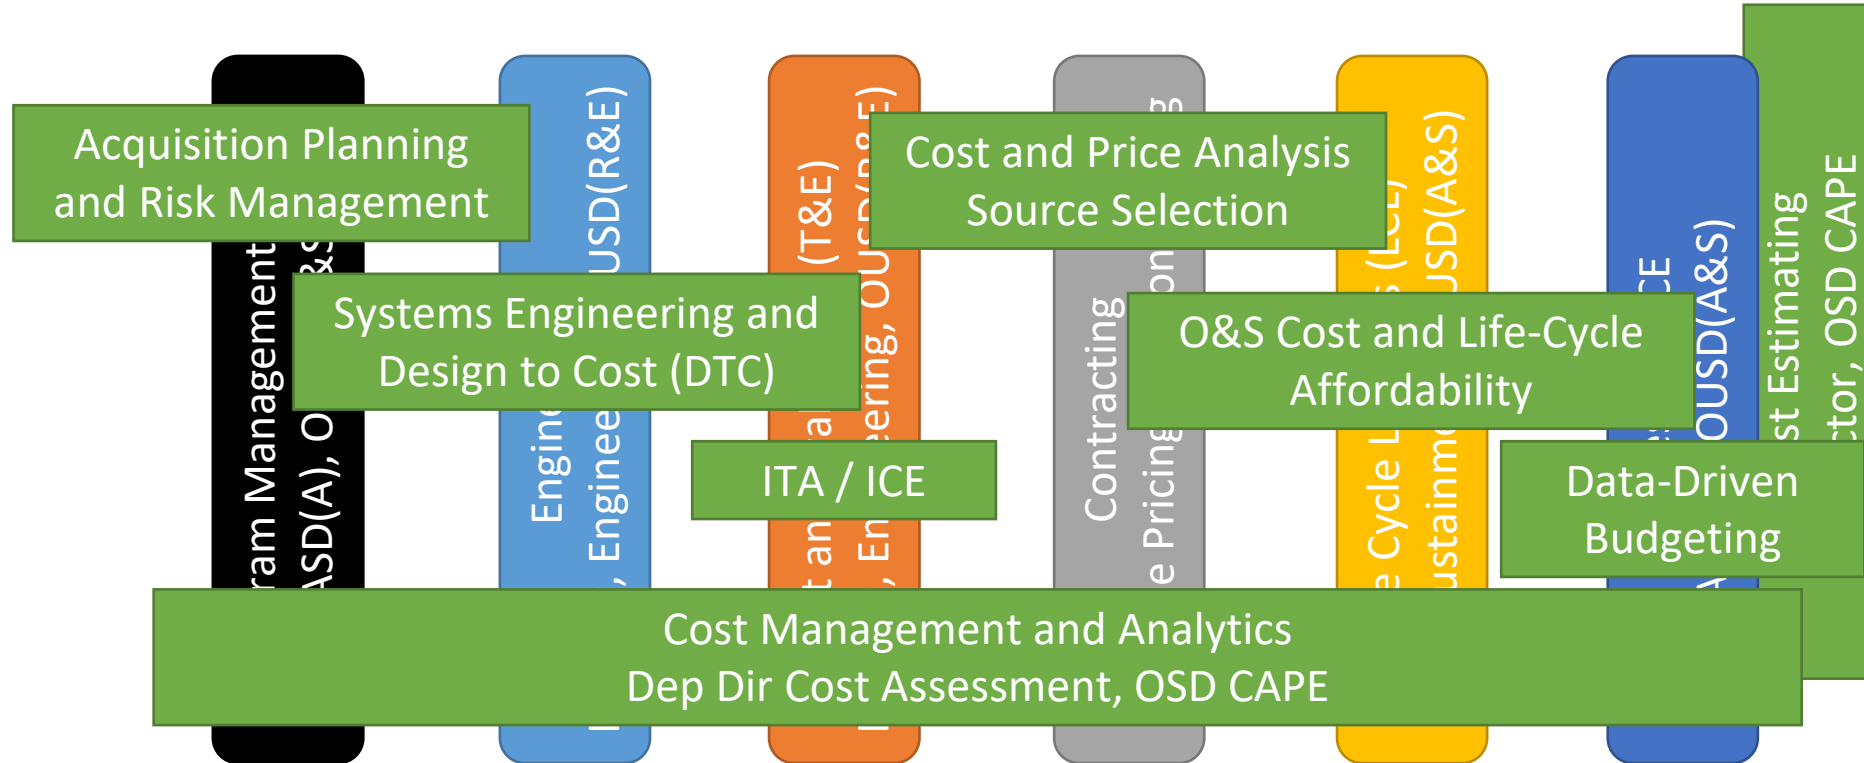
Acquisition Planning and Risk Management

Systems Engineering and Design to Cost (DTC)

ITA / ICE

Cost and Price Analysis Source Selection

O&S Cost and Life-Cycle Affordability

Data-Driven Budgeting

Cost Management and Analytics
Dep Dir Cost Assessment, OSD CAPE

ram Management
ASD(A), O

Engin
, Enginee
USD(R&E)

t an
(T&E)
, En
eering, OUSD(R&E)

Contracting
e Pricing

e Cycle L
ustainm
(LCL)
USD(A&S)

CE
OUSD(A&S)

st Estimating
ctor, OSD CAPE